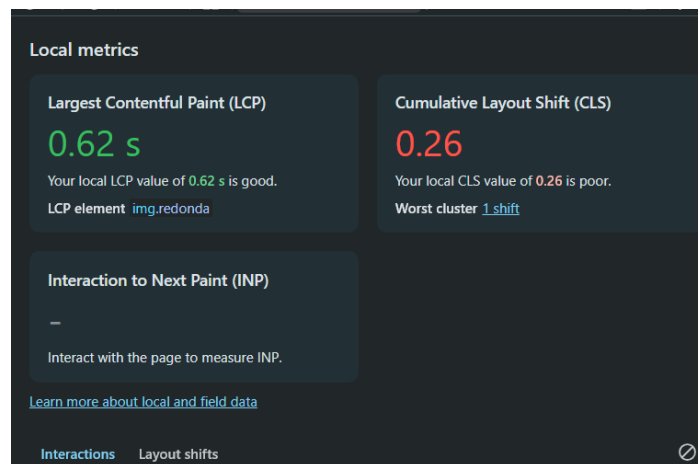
Local metrics

Largest Contentful Paint (LCP)

0.62 s

Your local LCP value of 0.62 s is good.

LCP element img.redonda

Cumulative Layout Shift (CLS)

0.26

Your local CLS value of 0.26 is poor.

Worst cluster 1 shift

Interaction to Next Paint (INP)

–

Interact with the page to measure INP.

Learn more about local and field data

Interactions Layout shifts